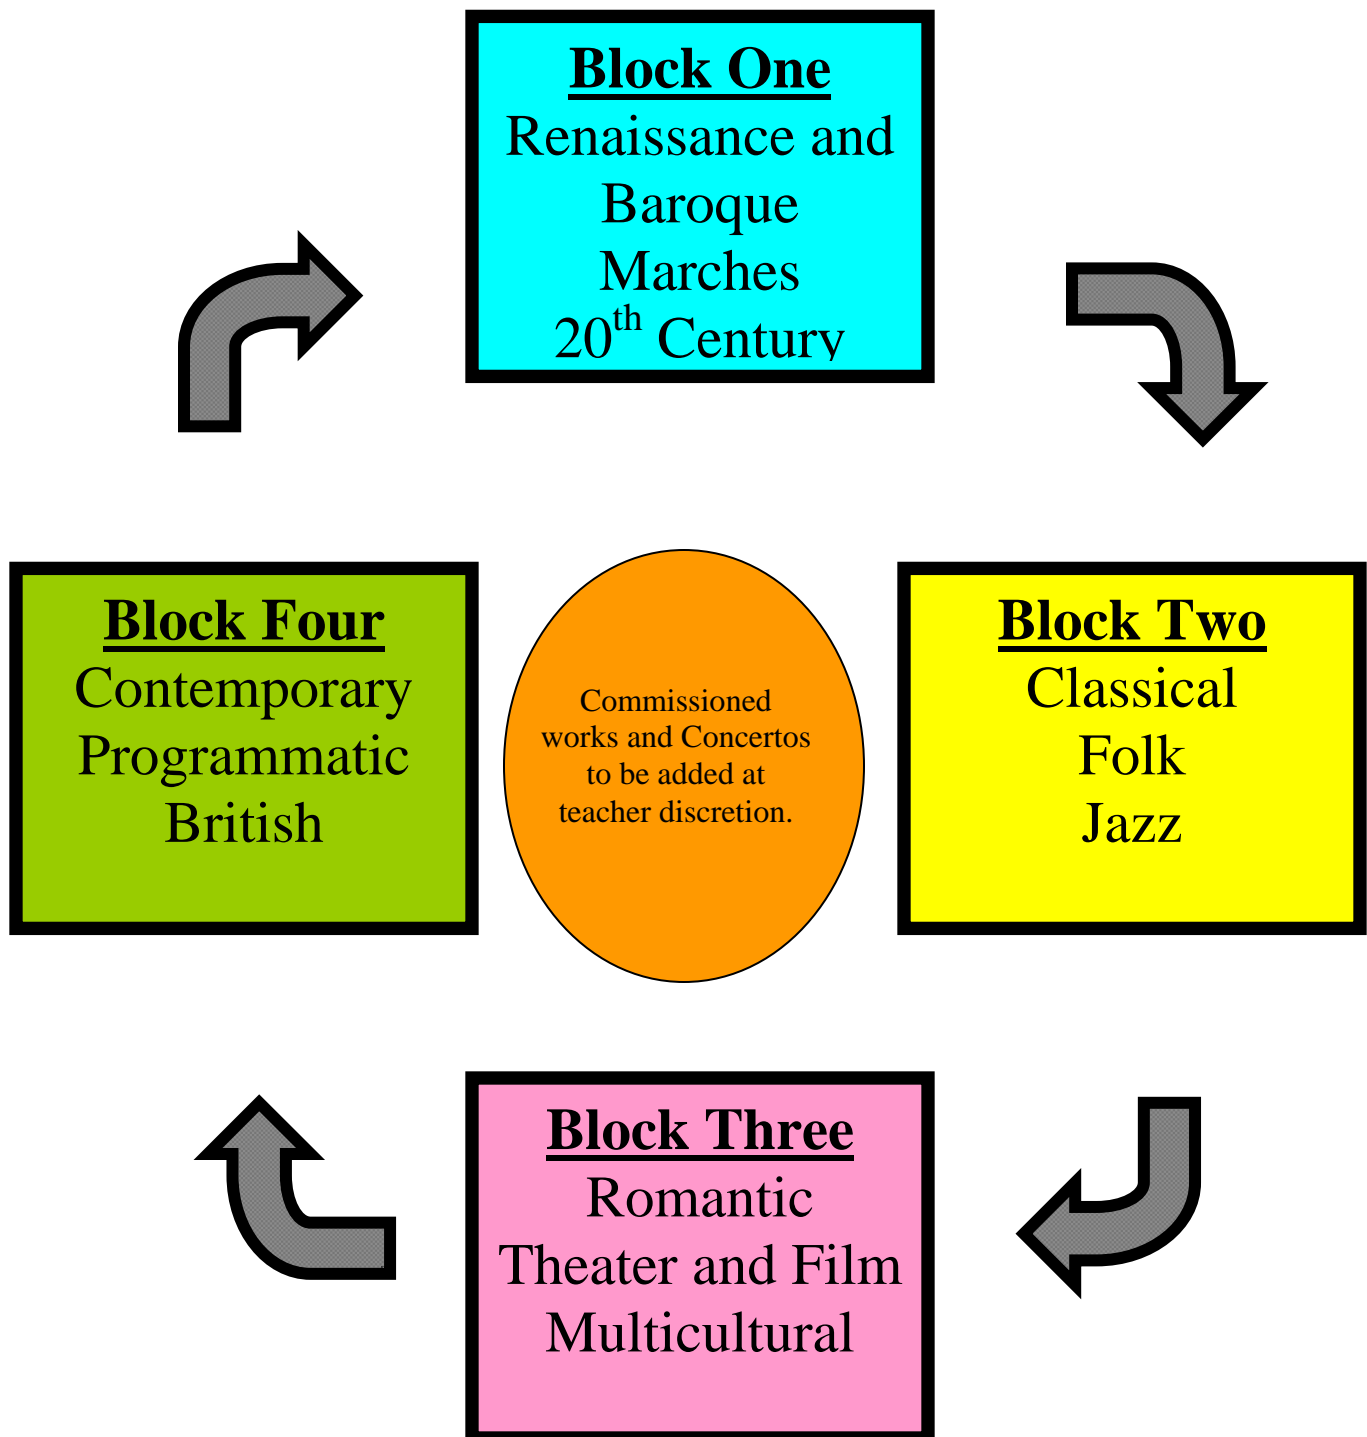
Block One
Renaissance and Baroque
Marches
$20^{th}$ Century

Block Four
Contemporary
Programmatic
British

Commissioned works and Concertos to be added at teacher discretion.

Block Two
Classical
Folk
Jazz

Block Three
Romantic
Theater and Film
Multicultural